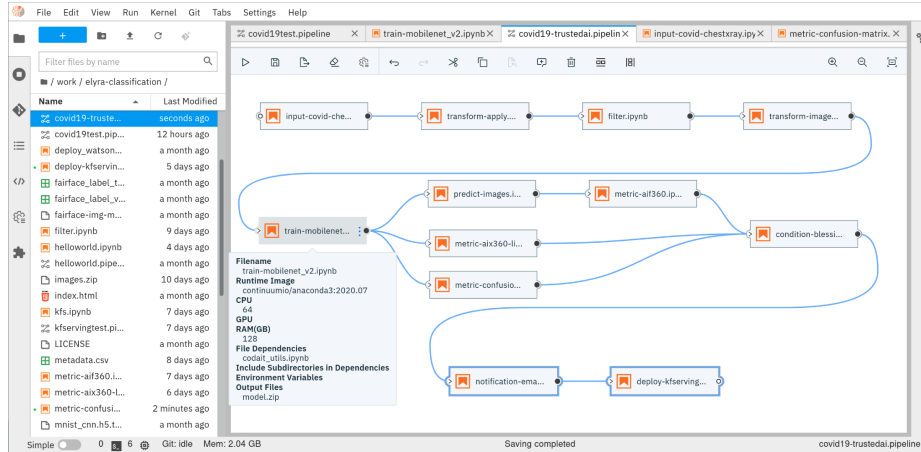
File Edit View Run Kernel Git Tabs Settings Help

covid19test.pipeline | train-mobilenet_v2.ipynb | covid19-trustedai.pipelin | input-covid-chestxray.ipy | metric-confusion-matrix.

Filter files by name

/ work / elyra-classification /

| Name | Last Modified |
|---|---|
| covid19-truste... | seconds ago |
| covid19test.pip... | 12 hours ago |
| deploy_watson... | a month ago |
| deploy-kfservin... | 5 days ago |
| fairface_label_t... | a month ago |
| fairface_label_v... | a month ago |
| fairface-img-m... | a month ago |
| filter.ipynb | 9 days ago |
| helloworld.ipynb | 4 days ago |
| helloworld.pipe... | a month ago |
| images.zip | 10 days ago |
| index.html | a month ago |
| kfs.ipynb | 7 days ago |
| kfservingtest.pi... | 7 days ago |
| LICENSE | a month ago |
| metadata.csv | 8 days ago |
| metric-aif360.i... | 7 days ago |
| metric-aix360-l... | 6 days ago |
| metric-confusi... | 2 minutes ago |
| mnist_cnn.h5.t... | a month ago |

input-covid-che...
transform-apply....
filter.ipynb
transform-image...
train-mobilenet...
predict-images.i...
metric-aif360.ip...
metric-aix360-li...
metric-confusio...
condition-blessi...
notification-ema...
deploy-kfserving...

Filename
train-mobilenet_v2.ipynb
Runtime Image
continuumio/anaconda3:2020.07
CPU
64
GPU
RAM(GB)
128
File Dependencies
codait_utils.ipynb
Include Subdirectories in Dependencies
Environment Variables
Output Files
model.zip

Simple 0 6 Git: idle Mem: 2.04 GB Saving completed covid19-trustedai.pipeline